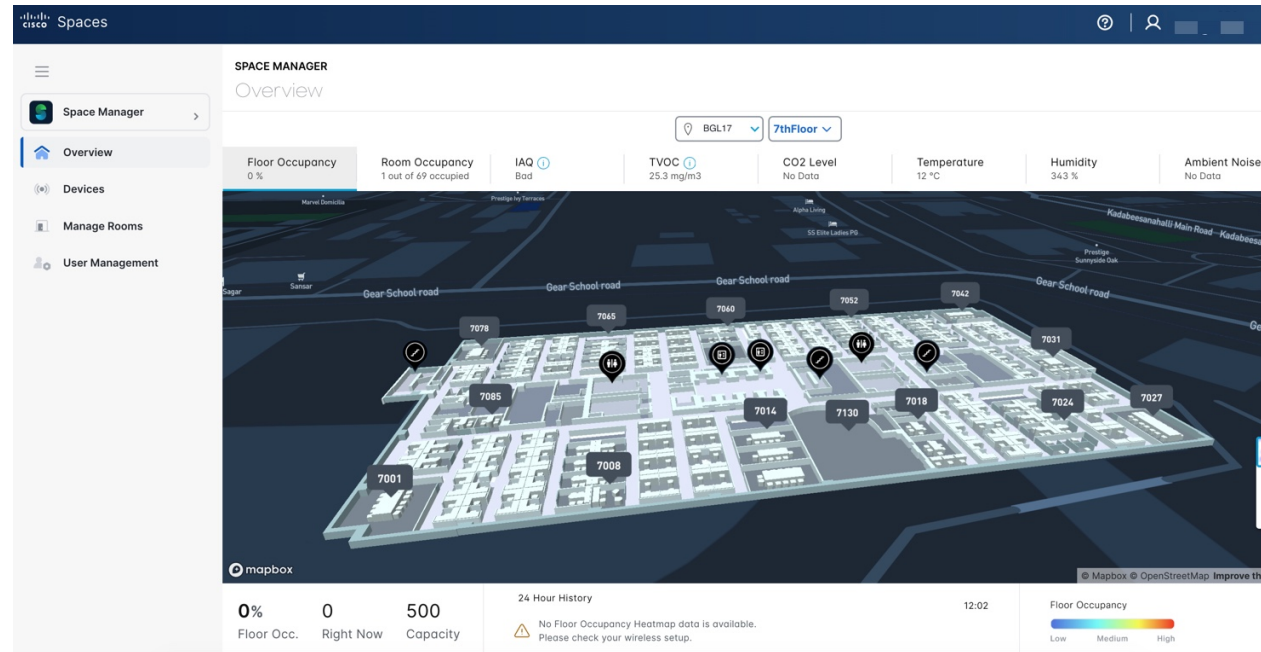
cisco Spaces

Space Manager
Overview
Devices
Manage Rooms
User Management

SPACE MANAGER
Overview

BGL17
7thFloor

Floor Occupancy
0 %

Room Occupancy
1 out of 69 occupied

IAQ
Bad

TVOC
25.3 mg/m3

CO2 Level
No Data

Temperature
12 °C

Humidity
343 %

Ambient Noise
No Data

Marvel Domicilia
Prestige Ivy Terraces
Alpha Living
SS Elite Ladies PG
Kadabeesanahalli Main Road
Kadabees
Prestige Sunnyside Oak
Sagar
Sansar
Gear School road
Gear School road
Gear School road
Gear School road
Ge

7078
7065
7060
7052
7042
7031
7085
7014
7130
7018
7024
7027
7008
7001

mapbox
© Mapbox © OpenStreetMap Improve th

0%
Floor Occ.

0
Right Now

500
Capacity

24 Hour History
12:02
No Floor Occupancy Heatmap data is available.
Please check your wireless setup.

Floor Occupancy
Low
Medium
High